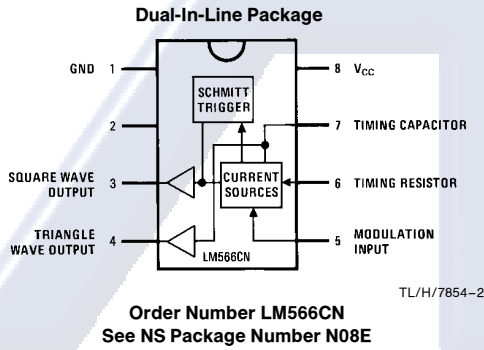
Dual-In-Line Package

GND 1
2
SQUARE WAVE OUTPUT 3
TRIANGLE WAVE OUTPUT 4

SCHMITT TRIGGER
CURRENT SOURCES
LM566CN

8 $V_{CC}$
7 TIMING CAPACITOR
6 TIMING RESISTOR
5 MODULATION INPUT

TL/H/7854–2

Order Number LM566CN
See NS Package Number N08E